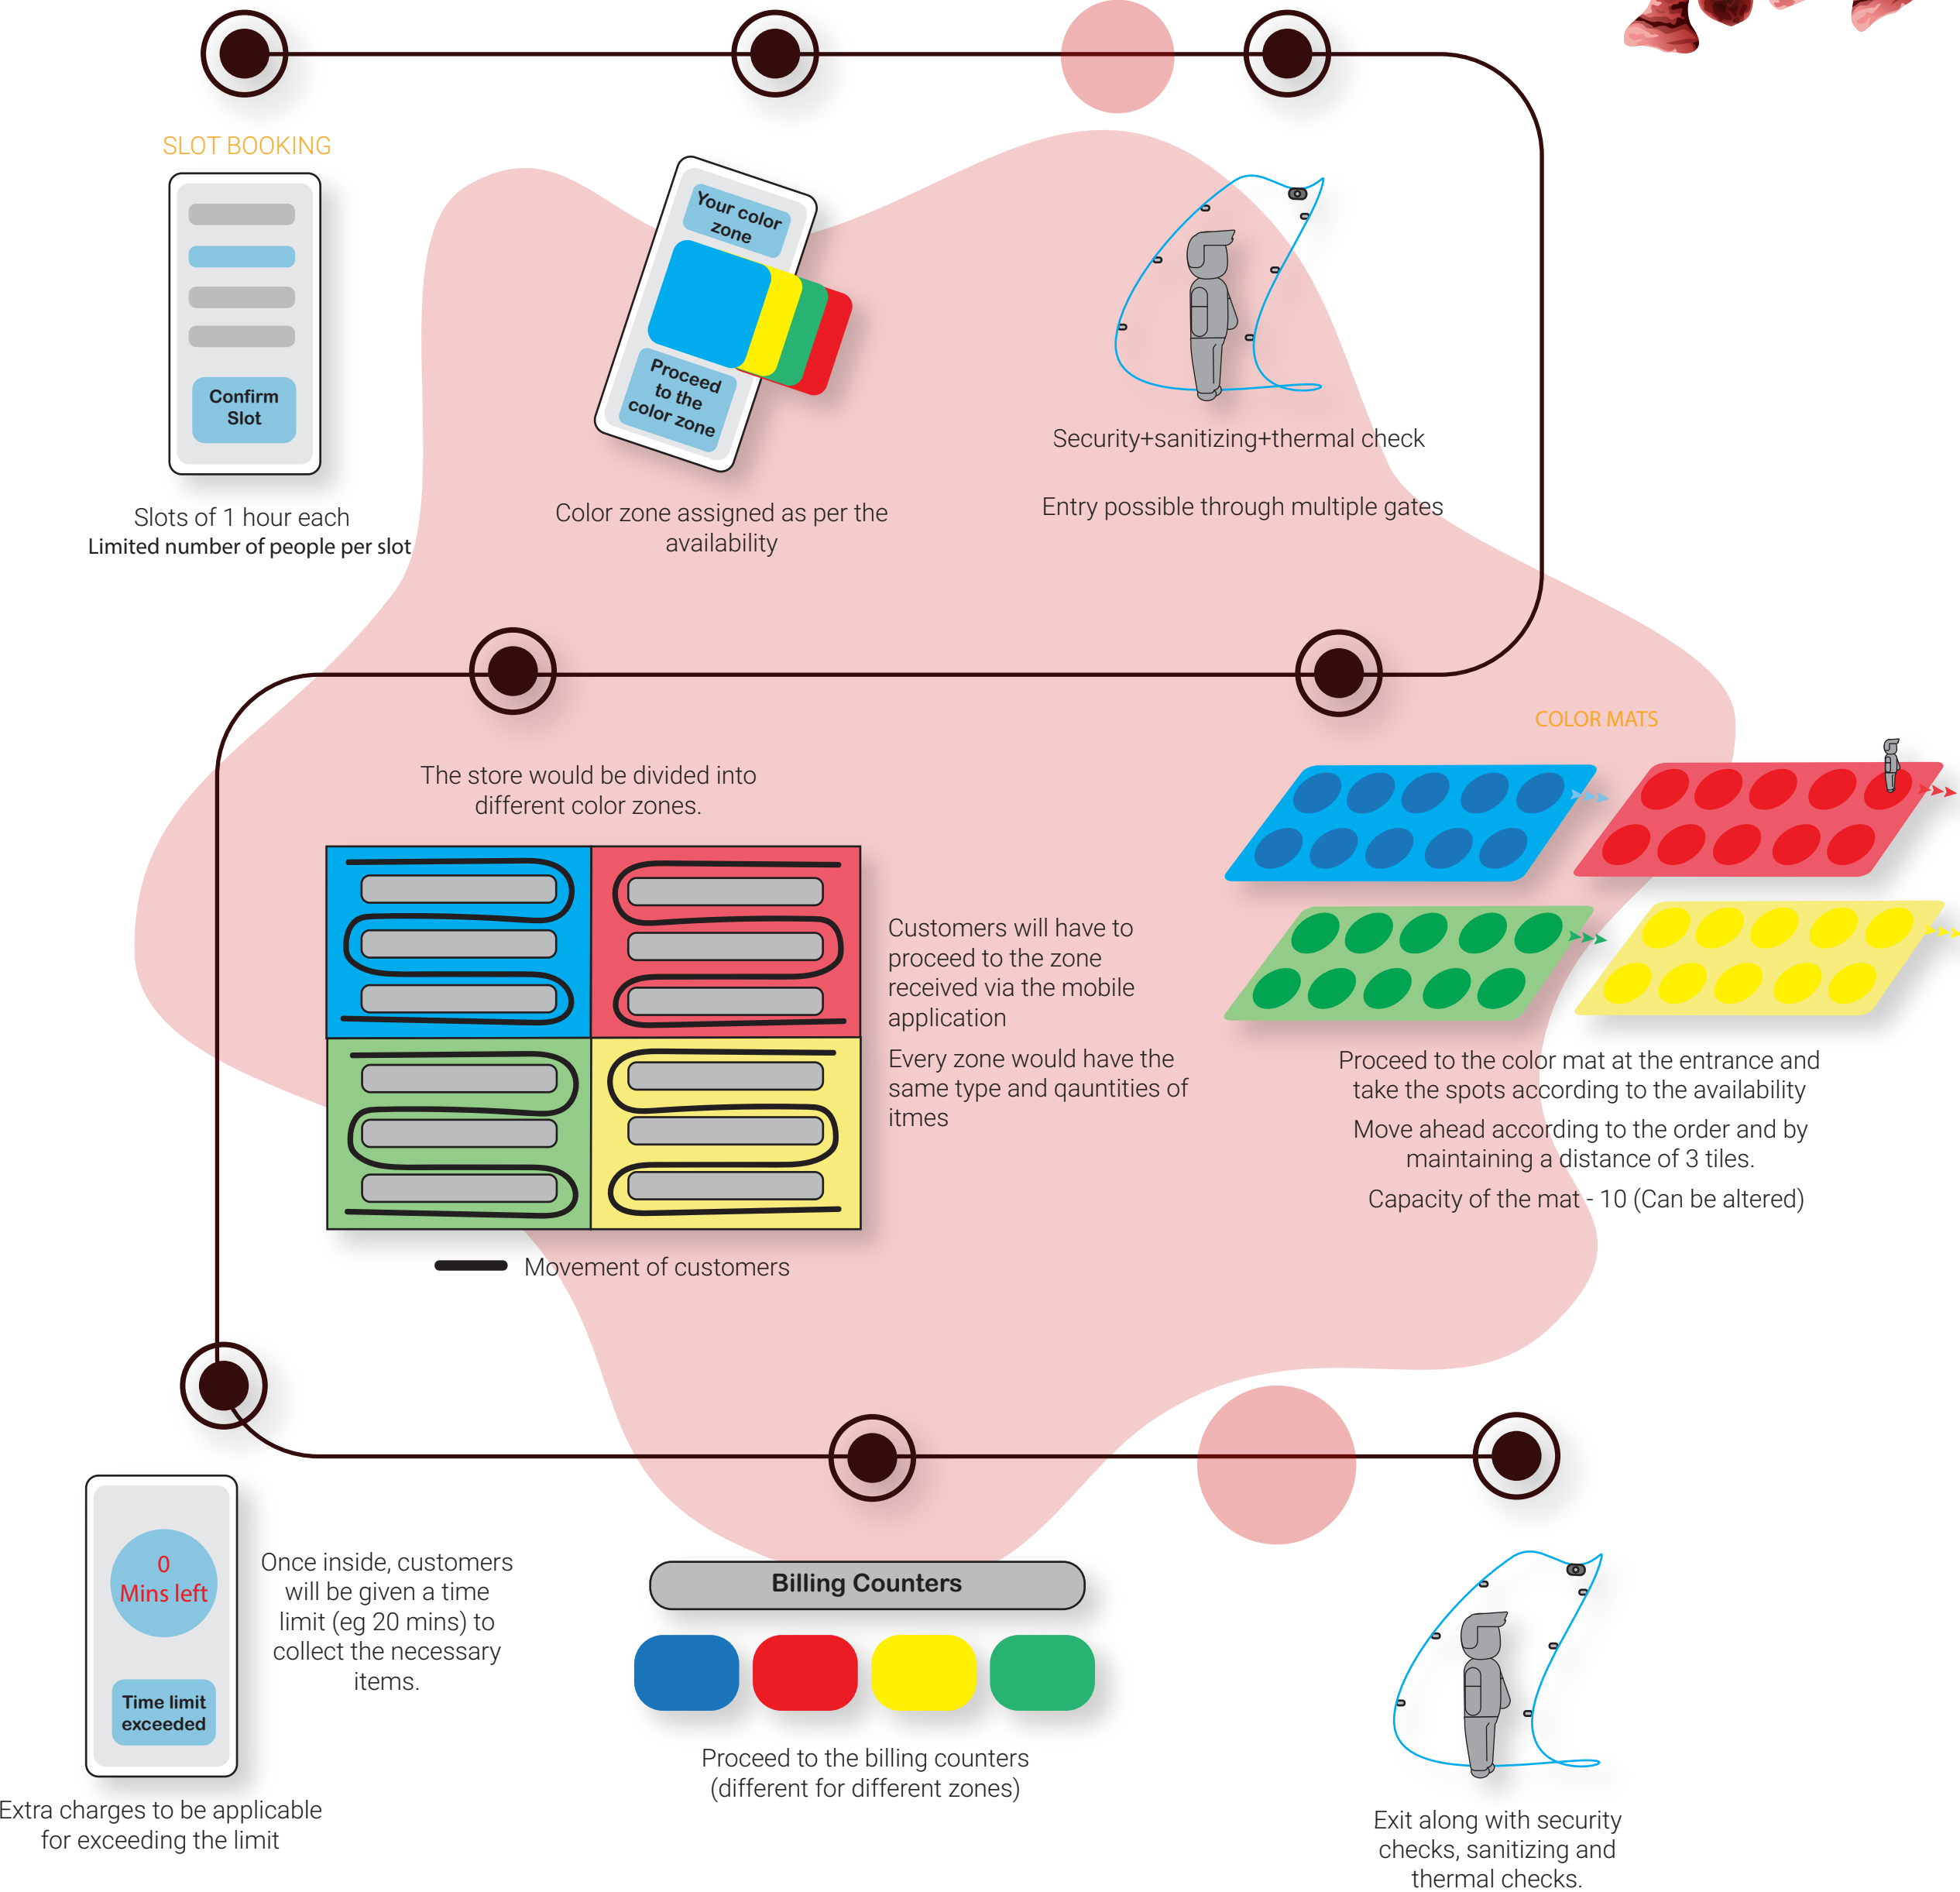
SLOT BOOKING

Confirm Slot

Slots of 1 hour each
Limited number of people per slot

Your color zone

Proceed to the color zone

Color zone assigned as per the availability

Security+sanitizing+thermal check

Entry possible through multiple gates

The store would be divided into different color zones.

Customers will have to proceed to the zone received via the mobile application

Every zone would have the same type and qauntities of itmes

Movement of customers

COLOR MATS

Proceed to the color mat at the entrance and take the spots according to the availability

Move ahead according to the order and by maintaining a distance of 3 tiles.

Capacity of the mat - 10 (Can be altered)

0
Mins left

Time limit exceeded

Once inside, customers will be given a time limit (eg 20 mins) to collect the necessary items.

Extra charges to be applicable for exceeding the limit

Billing Counters

Proceed to the billing counters (different for different zones)

Exit along with security checks, sanitizing and thermal checks.